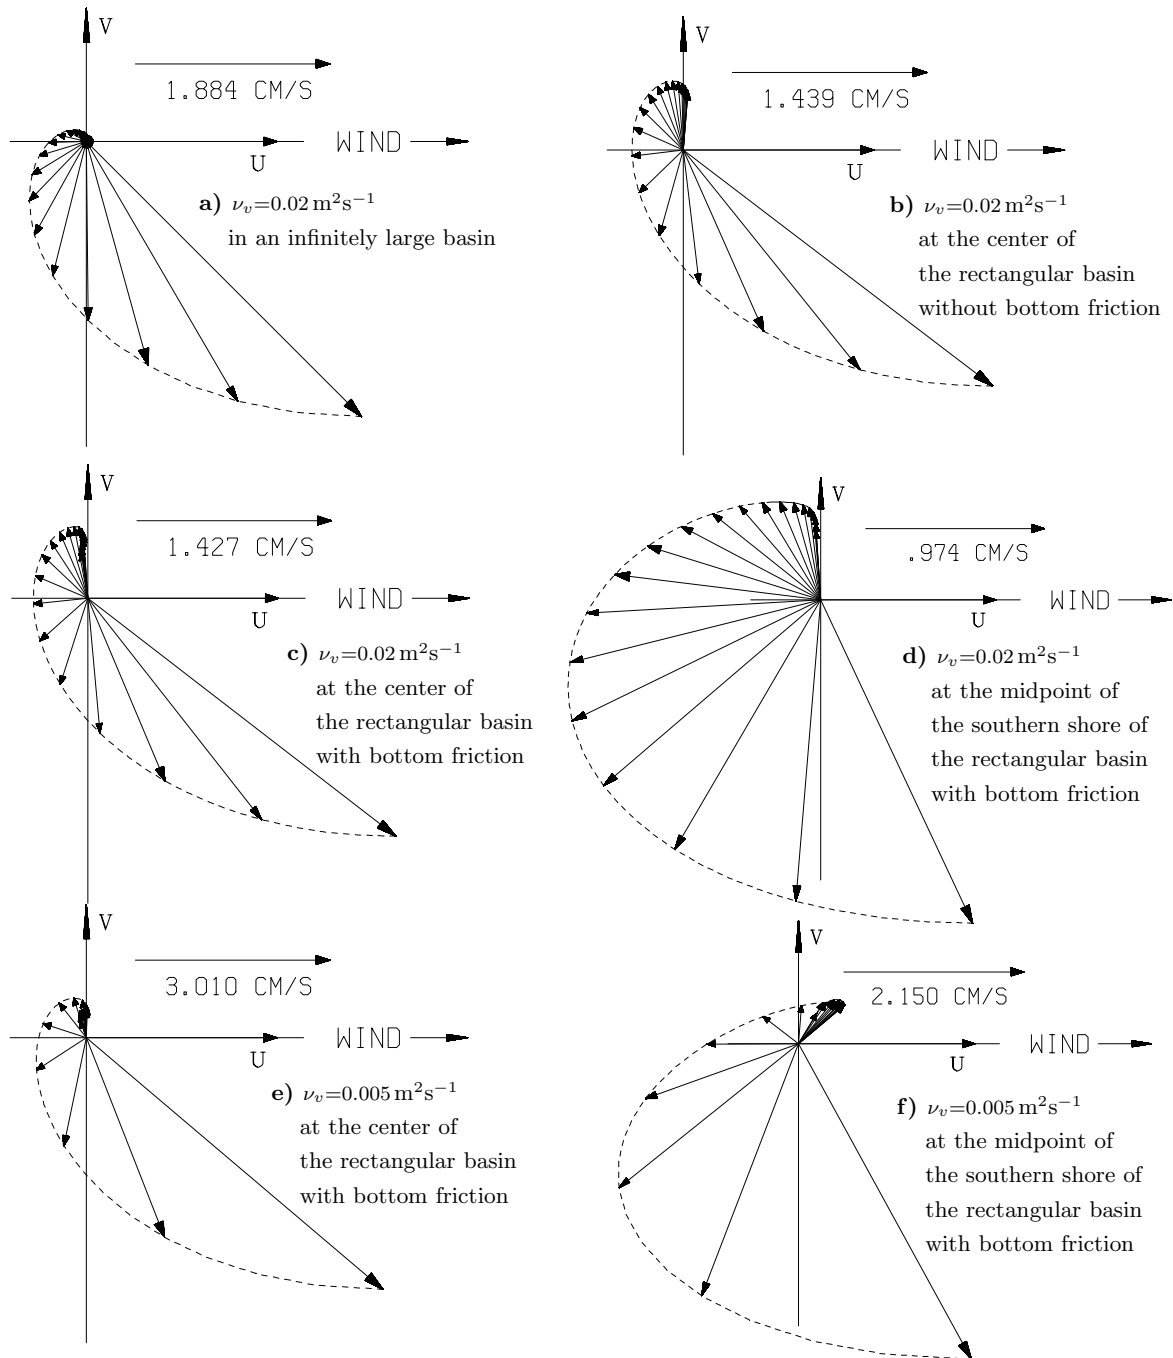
V

1.884 CM/S

U

WIND

**a)** $\nu_v$=0.02 $m^2s^{-1}$
in an infinitely large basin

V

1.439 CM/S

U

WIND

**b)** $\nu_v$=0.02 $m^2s^{-1}$
at the center of
the rectangular basin
without bottom friction

V

1.427 CM/S

U

WIND

**c)** $\nu_v$=0.02 $m^2s^{-1}$
at the center of
the rectangular basin
with bottom friction

V

.974 CM/S

U

WIND

**d)** $\nu_v$=0.02 $m^2s^{-1}$
at the midpoint of
the southern shore of
the rectangular basin
with bottom friction

V

3.010 CM/S

U

WIND

**e)** $\nu_v$=0.005 $m^2s^{-1}$
at the center of
the rectangular basin
with bottom friction

V

2.150 CM/S

U

WIND

**f)** $\nu_v$=0.005 $m^2s^{-1}$
at the midpoint of
the southern shore of
the rectangular basin
with bottom friction